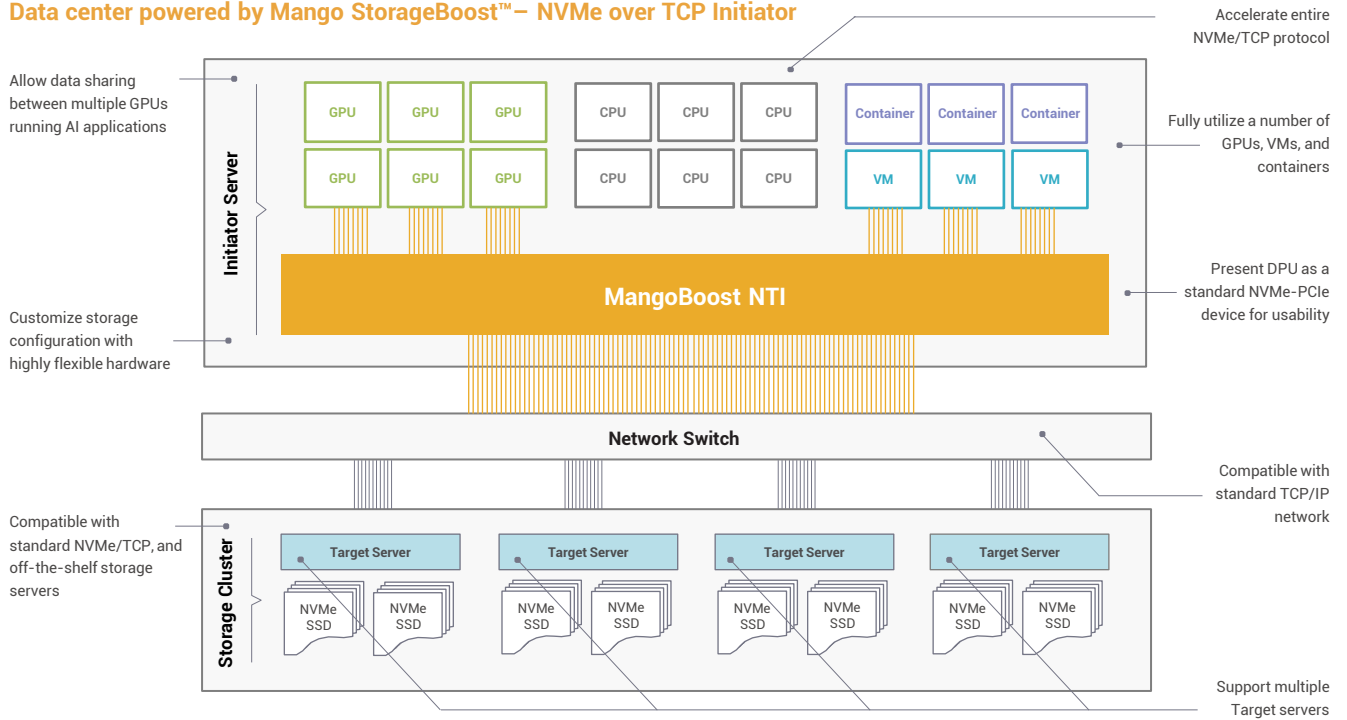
Data center powered by Mango StorageBoost™– NVMe over TCP Initiator

Accelerate entire NVMe/TCP protocol

Allow data sharing between multiple GPUs running AI applications

Initiator Server

GPU GPU GPU
GPU GPU GPU

CPU CPU CPU
CPU CPU CPU

Container Container Container
VM VM VM

Fully utilize a number of GPUs, VMs, and containers

MangoBoost NTI

Present DPU as a standard NVMe-PCIe device for usability

Customize storage configuration with highly flexible hardware

Network Switch

Compatible with standard TCP/IP network

Compatible with standard NVMe/TCP, and off-the-shelf storage servers

Storage Cluster

Target Server
NVMe SSD NVMe SSD

Target Server
NVMe SSD NVMe SSD

Target Server
NVMe SSD NVMe SSD

Target Server
NVMe SSD NVMe SSD

Support multiple Target servers